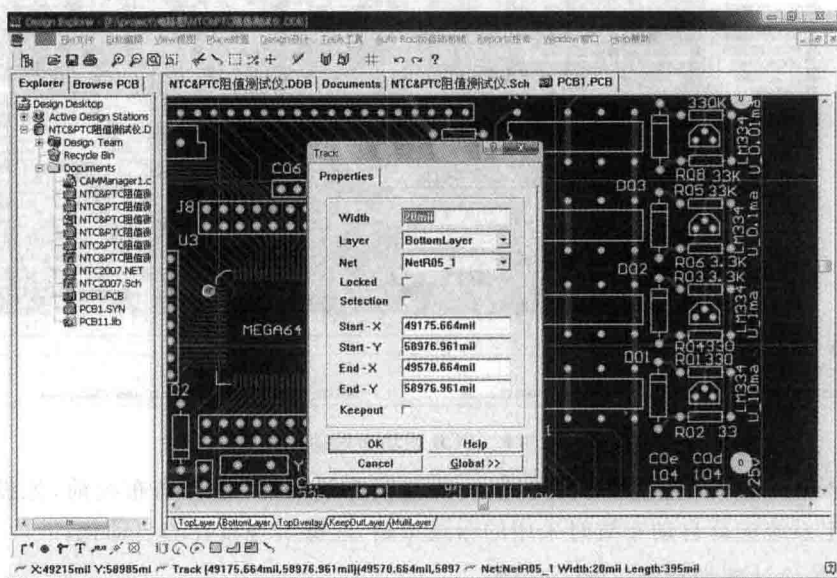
Design Explorer - [F:\protel\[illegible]\NTC&PTC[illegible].DDB]

File文件 Edit编辑 View视图 Place放置 Design设计 Tools工具 Auto Route自动布线 Reports报表 Window窗口 Help帮助

Explorer | Browse PCB

Design Desktop
Active Design Stations
NTC&PTC阻值测试仪.D
Design Team
Recycle Bin
Documents
CAMManager1.C
NTC&PTC阻值测
NTC&PTC阻值测
NTC&PTC阻值测
NTC&PTC阻值测
NTC&PTC阻值测
NTC&PTC阻值测
NTC2007.NET
NTC2007.Sch
PCB1.PCB
PCB1.SYN
PCB11.lib

NTC&PTC阻值测试仪.DDB | Documents | NTC&PTC阻值测试仪.Sch | PCB1.PCB

330K
C06
J8
U3
D03
R08 33K
R05 33K
D02
R06 3.3K
R03 3.3K
MEGA64
R09 330
R01 330
D01
D2
R02 33
C0e
104
C0d
104

Track

Properties

| Width | 20mil |
|---|---|
| Layer | BottomLayer |
| Net | NetR05_1 |
| Locked | |
| Selection | |
| Start - X | 49175.664mil |
| Start - Y | 58976.961mil |
| End - X | 49570.664mil |
| End - Y | 58976.961mil |
| Keepout | |

OK
Help
Cancel
Global >>

TopLayer BottomLayer TopOverlay KeepOutLayer MultiLayer

X:49215mil Y:58985mil Track [49175.664mil,58976.961mil](49570.664mil,5897 Net:NetR05_1 Width:20mil Length:395mil